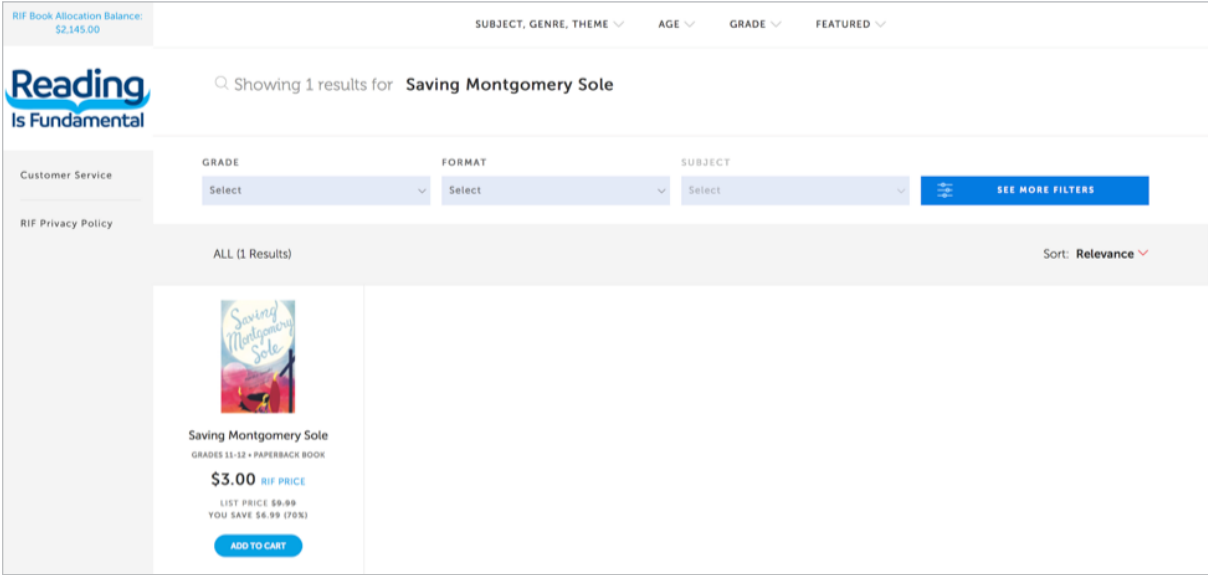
RIF Book Allocation Balance: $2,145.00

SUBJECT, GENRE, THEME AGE GRADE FEATURED

Reading Is Fundamental

Showing 1 results for Saving Montgomery Sole

Customer Service

RIF Privacy Policy

GRADE
Select

FORMAT
Select

SUBJECT
Select

SEE MORE FILTERS

ALL (1 Results)

Sort: Relevance

Saving Montgomery Sole

Saving Montgomery Sole
GRADES 11-12 • PAPERBACK BOOK
$3.00 RIF PRICE
LIST PRICE $9.99
YOU SAVE $6.99 (70%)
ADD TO CART